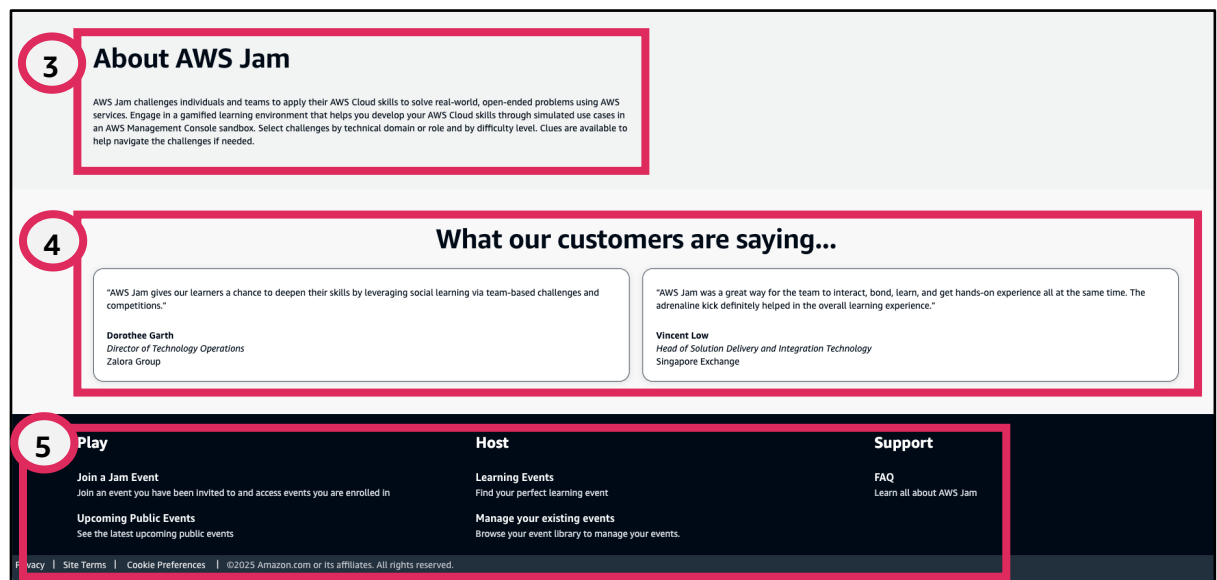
3

About AWS Jam

AWS Jam challenges individuals and teams to apply their AWS Cloud skills to solve real-world, open-ended problems using AWS services. Engage in a gamified learning environment that helps you develop your AWS Cloud skills through simulated use cases in an AWS Management Console sandbox. Select challenges by technical domain or role and by difficulty level. Clues are available to help navigate the challenges if needed.

4

What our customers are saying...

"AWS Jam gives our learners a chance to deepen their skills by leveraging social learning via team-based challenges and competitions."

Dorothee Garth
Director of Technology Operations
Zalora Group

"AWS Jam was a great way for the team to interact, bond, learn, and get hands-on experience all at the same time. The adrenaline kick definitely helped in the overall learning experience."

Vincent Low
Head of Solution Delivery and Integration Technology
Singapore Exchange

5

Play

Join a Jam Event
Join an event you have been invited to and access events you are enrolled in

Upcoming Public Events
See the latest upcoming public events

Host

Learning Events
Find your perfect learning event

Manage your existing events
Browse your event library to manage your events.

Support

FAQ
Learn all about AWS Jam

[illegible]vacy | Site Terms | Cookie Preferences | ©2025 Amazon.com or its affiliates. All rights reserved.